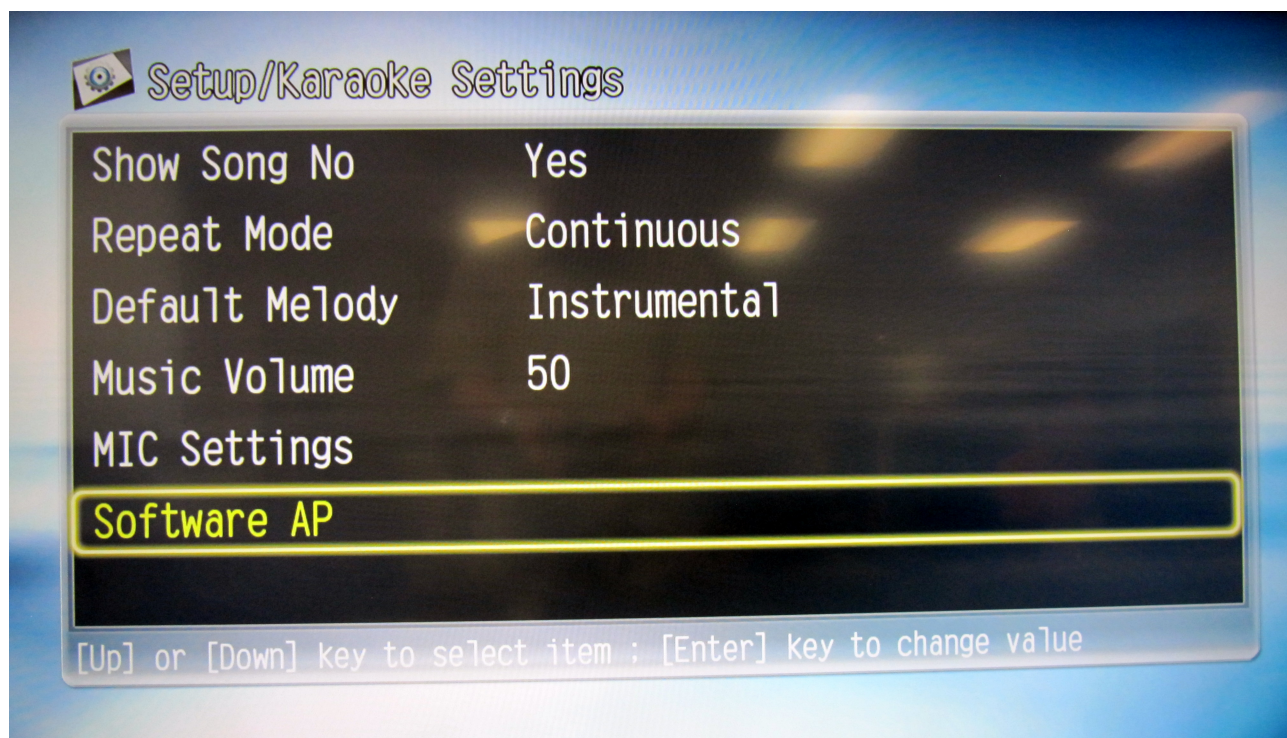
Setup/Karaoke Settings

| | |
|---|---|
| Show Song No | Yes |
| Repeat Mode | Continuous |
| Default Melody | Instrumental |
| Music Volume | 50 |
| MIC Settings | |
| Software AP | |

[Up] or [Down] key to select item ; [Enter] key to change value